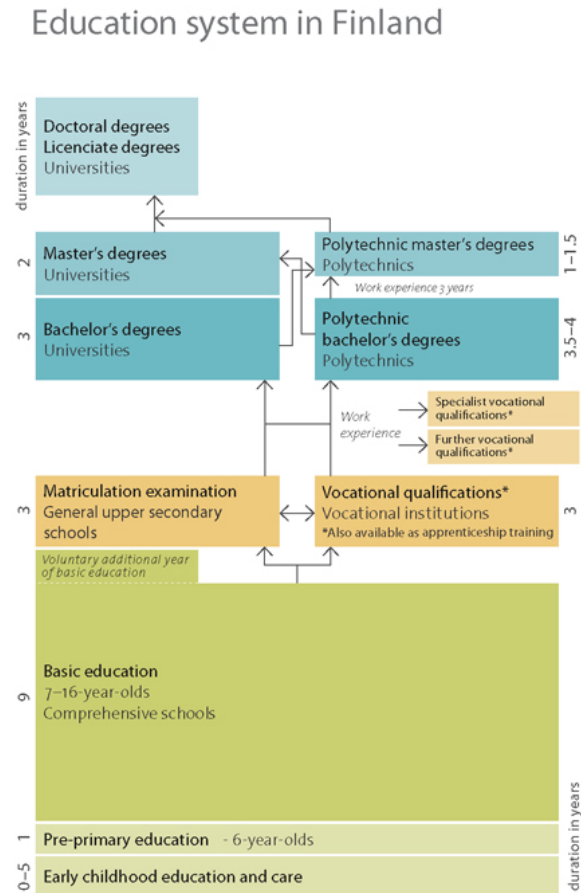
Education system in Finland

duration in years

Doctoral degrees
Licenciate degrees
Universities

2
Master's degrees
Universities

Polytechnic master's degrees
Polytechnics
1–1.5

Work experience 3 years

3
Bachelor's degrees
Universities

Polytechnic bachelor's degrees
Polytechnics
3.5–4

Work experience

Specialist vocational qualifications*

Further vocational qualifications*

3
Matriculation examination
General upper secondary schools

Vocational qualifications*
Vocational institutions
*Also available as apprenticeship training
3

Voluntary additional year of basic education

9
Basic education
7–16-year-olds
Comprehensive schools

1
Pre-primary education - 6-year-olds

0–5
Early childhood education and care

duration in years